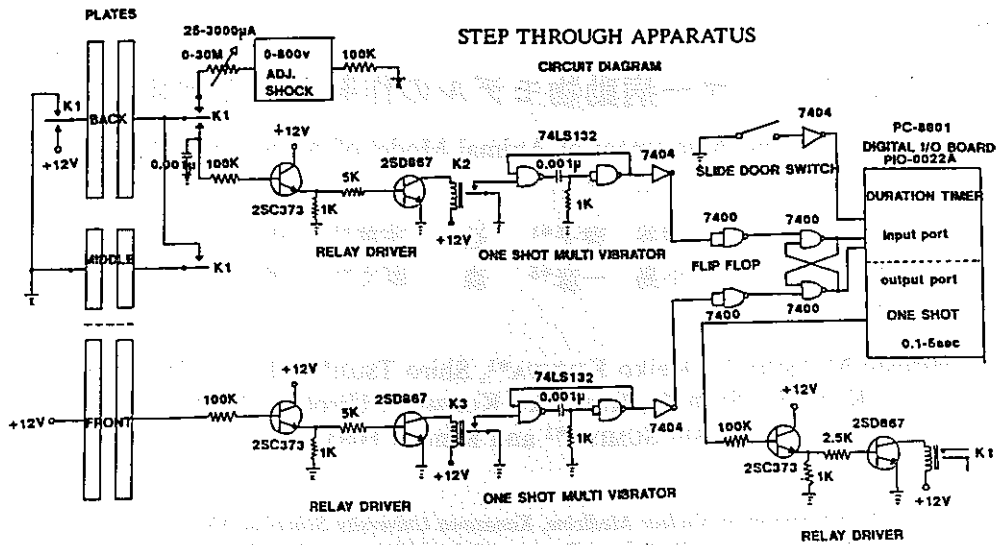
PLATES

25-3000μA

0-30M

0-800v ADJ. SHOCK

100K

STEP THROUGH APPARATUS

CIRCUIT DIAGRAM

K1

BACK

K1

+12V

+12V

0.001μ

100K

2SC373

1K

5K

2SD867

K2

+12V

RELAY DRIVER

74LS132

0.001μ

1K

ONE SHOT MULTI VIBRATOR

7404

7404

SLIDE DOOR SWITCH

PC-8801

DIGITAL I/O BOARD

PIO-0022A

DURATION TIMER

input port

output port

ONE SHOT

0.1-5sec

7400

7400

FLIP FLOP

7400

7400

MIDDLE

K1

+12V

FRONT

100K

+12V

2SC373

1K

5K

2SD867

K3

+12V

RELAY DRIVER

74LS132

0.001μ

1K

ONE SHOT MULTI VIBRATOR

7404

100K

+12V

2SC373

1K

2.5K

2SD867

K1

+12V

RELAY DRIVER